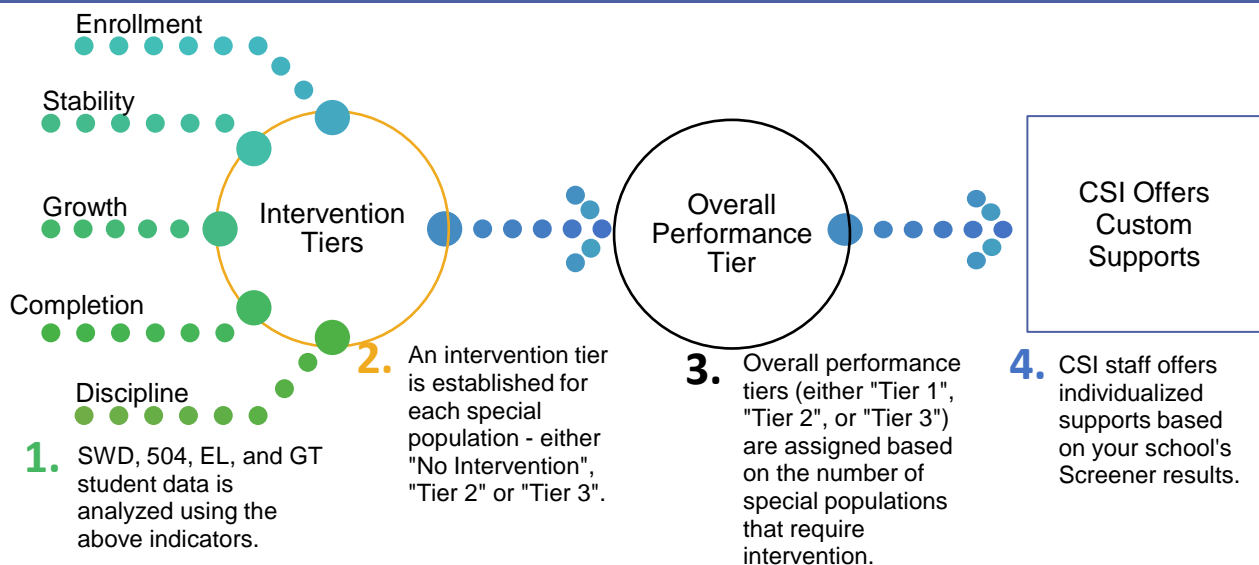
Enrollment

Stability

Growth

Completion

Discipline

Intervention Tiers

Overall Performance Tier

CSI Offers Custom Supports

1. SWD, 504, EL, and GT student data is analyzed using the above indicators.

2. An intervention tier is established for each special population - either "No Intervention", "Tier 2" or "Tier 3".

3. Overall performance tiers (either "Tier 1", "Tier 2", or "Tier 3") are assigned based on the number of special populations that require intervention.

4. CSI staff offers individualized supports based on your school's Screener results.